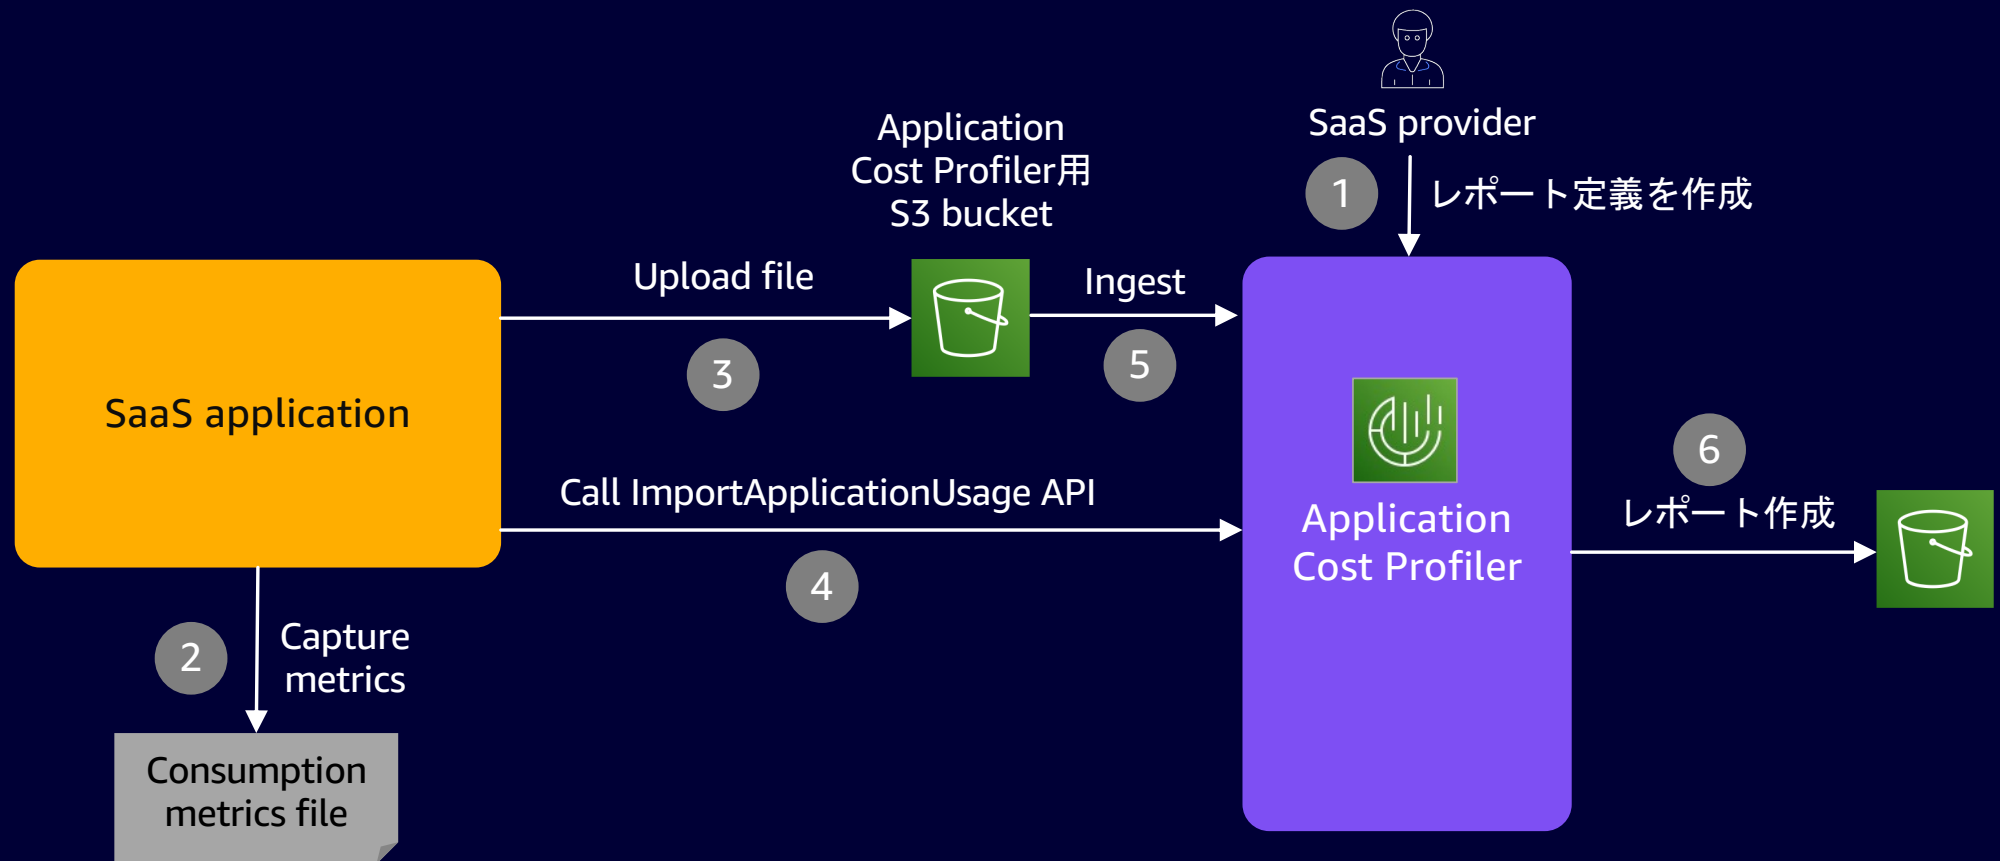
SaaS provider

1 レポート定義を作成

Application Cost Profiler用 S3 bucket

SaaS application

Upload file

3

Ingest

5

Application Cost Profiler

6

レポート作成

Call ImportApplicationUsage API

4

2

Capture metrics

Consumption metrics file